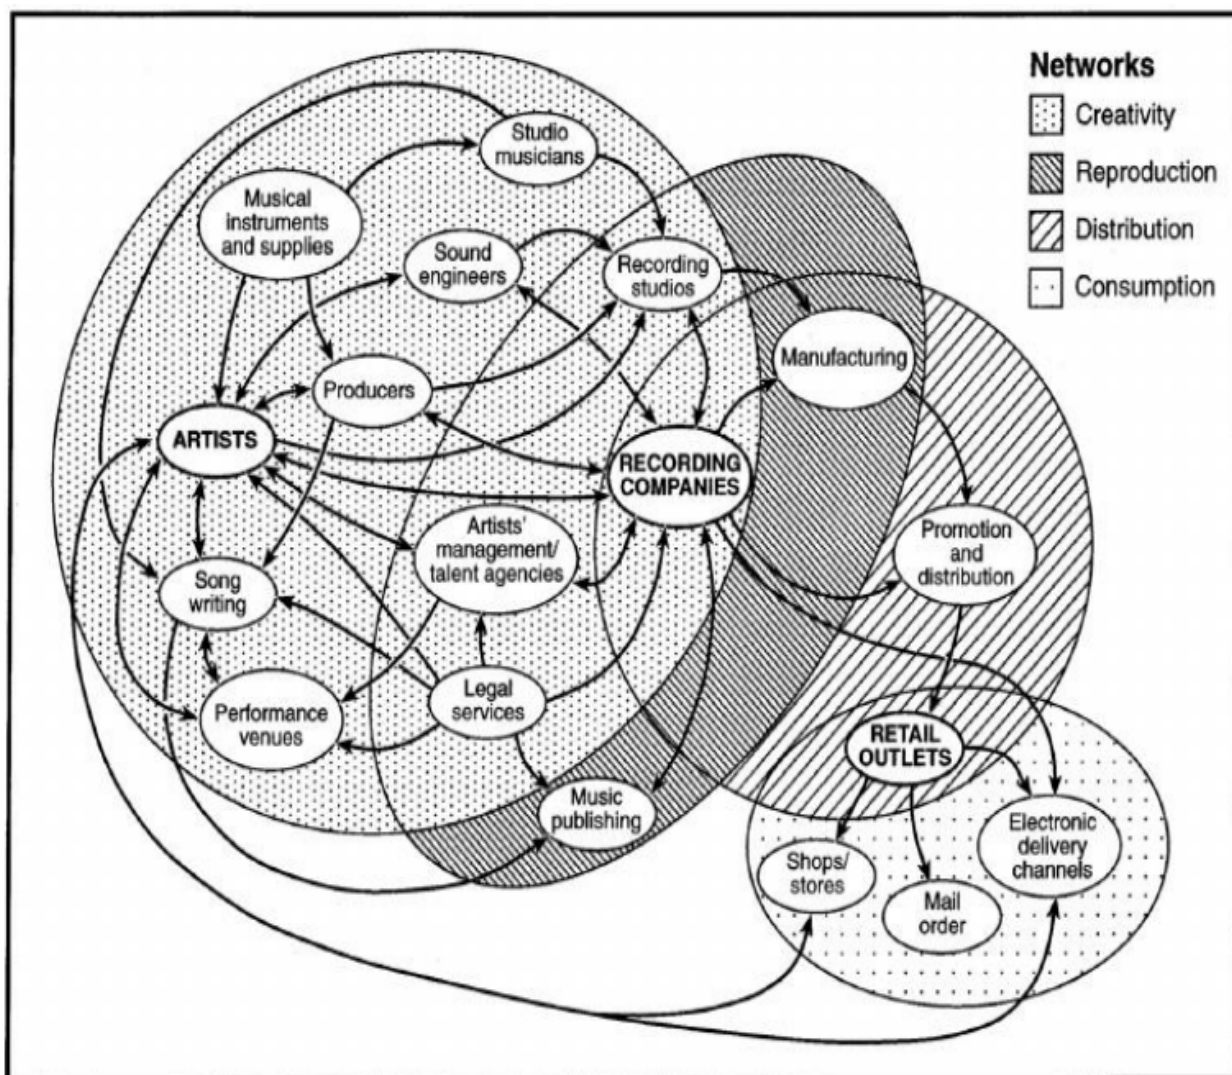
Networks
Creativity
Reproduction
Distribution
Consumption

Studio musicians
Musical instruments and supplies
Sound engineers
Recording studios
Manufacturing
Producers
ARTISTS
RECORDING COMPANIES
Artists' management/ talent agencies
Promotion and distribution
Song writing
Legal services
Performance venues
RETAIL OUTLETS
Music publishing
Electronic delivery channels
Shops/ stores
Mail order